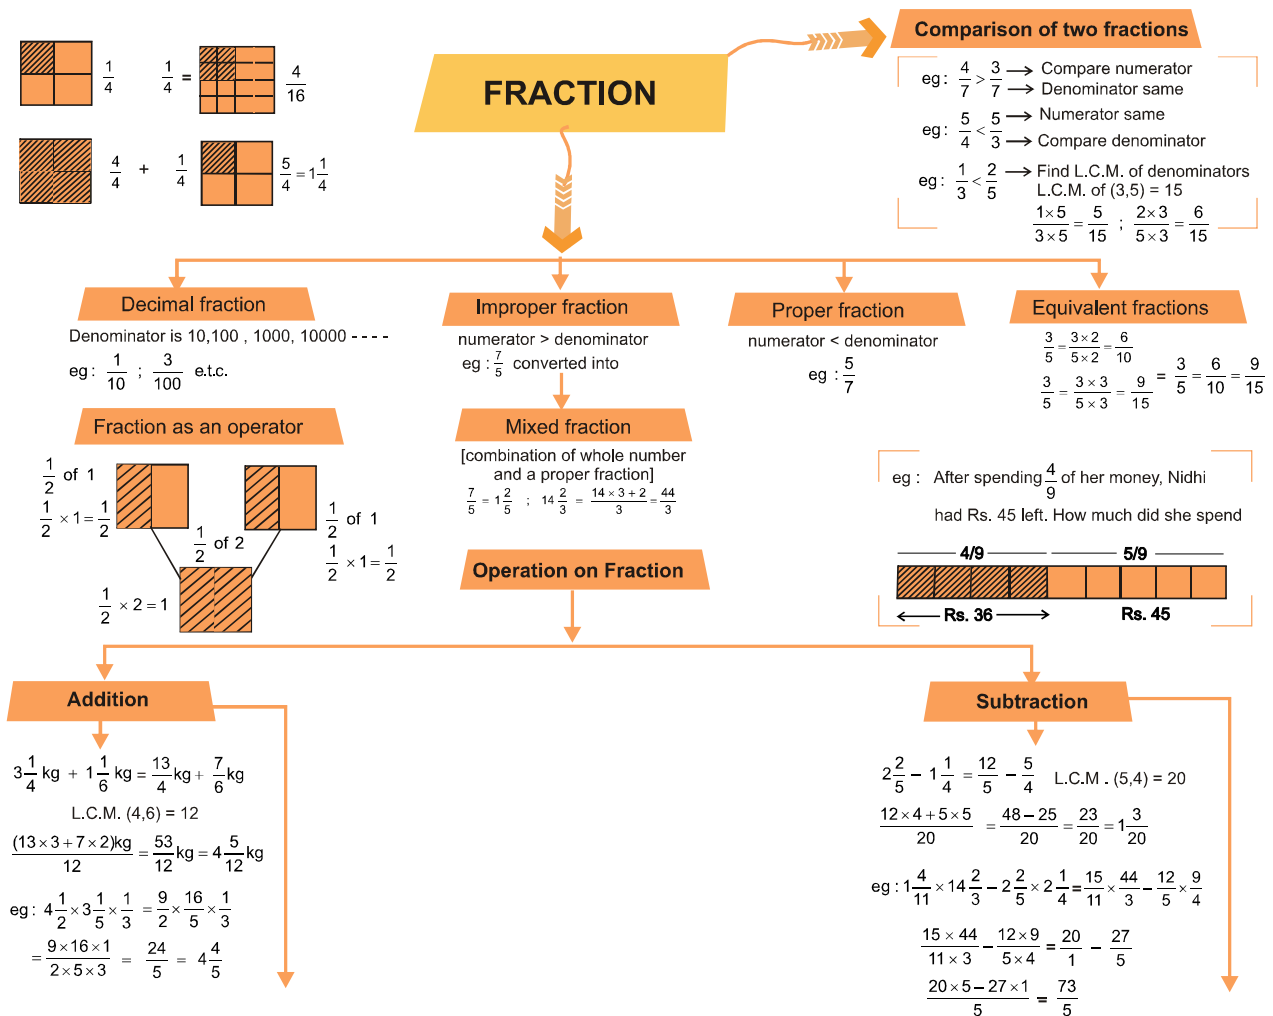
$\frac{1}{4}$ $\frac{1}{4} = \frac{4}{16}$

$\frac{4}{4} + \frac{1}{4}$ $\frac{5}{4} = 1\frac{1}{4}$

FRACTION

Comparison of two fractions

eg : $\frac{4}{7} > \frac{3}{7}$ → Compare numerator → Denominator same

eg : $\frac{5}{4} < \frac{5}{3}$ → Numerator same → Compare denominator

eg : $\frac{1}{3} < \frac{2}{5}$ → Find L.C.M. of denominators
L.C.M. of (3,5) = 15
$\frac{1\times5}{3\times5} = \frac{5}{15}$ ; $\frac{2\times3}{5\times3} = \frac{6}{15}$

Decimal fraction

Denominator is 10,100 , 1000, 10000 - - - -

eg : $\frac{1}{10}$ ; $\frac{3}{100}$ e.t.c.

Improper fraction

numerator > denominator

eg : $\frac{7}{5}$ converted into

Proper fraction

numerator < denominator

eg : $\frac{5}{7}$

Equivalent fractions

$\frac{3}{5} = \frac{3\times2}{5\times2} = \frac{6}{10}$

$\frac{3}{5} = \frac{3\times3}{5\times3} = \frac{9}{15}$ = $\frac{3}{5} = \frac{6}{10} = \frac{9}{15}$

Fraction as an operator

$\frac{1}{2}$ of 1

$\frac{1}{2} \times 1 = \frac{1}{2}$

$\frac{1}{2}$ of 2

$\frac{1}{2}$ of 1

$\frac{1}{2} \times 1 = \frac{1}{2}$

$\frac{1}{2} \times 2 = 1$

Mixed fraction

[combination of whole number and a proper fraction]

$\frac{7}{5} = 1\frac{2}{5}$ ; $14\frac{2}{3} = \frac{14\times3+2}{3} = \frac{44}{3}$

eg : After spending $\frac{4}{9}$ of her money, Nidhi had Rs. 45 left. How much did she spend

4/9 5/9

Rs. 36 Rs. 45

Operation on Fraction

Addition

$3\frac{1}{4}$ kg + $1\frac{1}{6}$ kg = $\frac{13}{4}$kg + $\frac{7}{6}$kg

L.C.M. (4,6) = 12

$\frac{(13\times3+7\times2)kg}{12} = \frac{53}{12}kg = 4\frac{5}{12}kg$

eg : $4\frac{1}{2}\times3\frac{1}{5}\times\frac{1}{3} = \frac{9}{2}\times\frac{16}{5}\times\frac{1}{3}$

$= \frac{9\times16\times1}{2\times5\times3} = \frac{24}{5} = 4\frac{4}{5}$

Subtraction

$2\frac{2}{5} - 1\frac{1}{4} = \frac{12}{5} - \frac{5}{4}$ L.C.M . (5,4) = 20

$\frac{12\times4+5\times5}{20} = \frac{48-25}{20} = \frac{23}{20} = 1\frac{3}{20}$

eg : $1\frac{4}{11}\times14\frac{2}{3} - 2\frac{2}{5}\times2\frac{1}{4} = \frac{15}{11}\times\frac{44}{3} - \frac{12}{5}\times\frac{9}{4}$

$\frac{15\times44}{11\times3} - \frac{12\times9}{5\times4} = \frac{20}{1} - \frac{27}{5}$

$\frac{20\times5-27\times1}{5} = \frac{73}{5}$